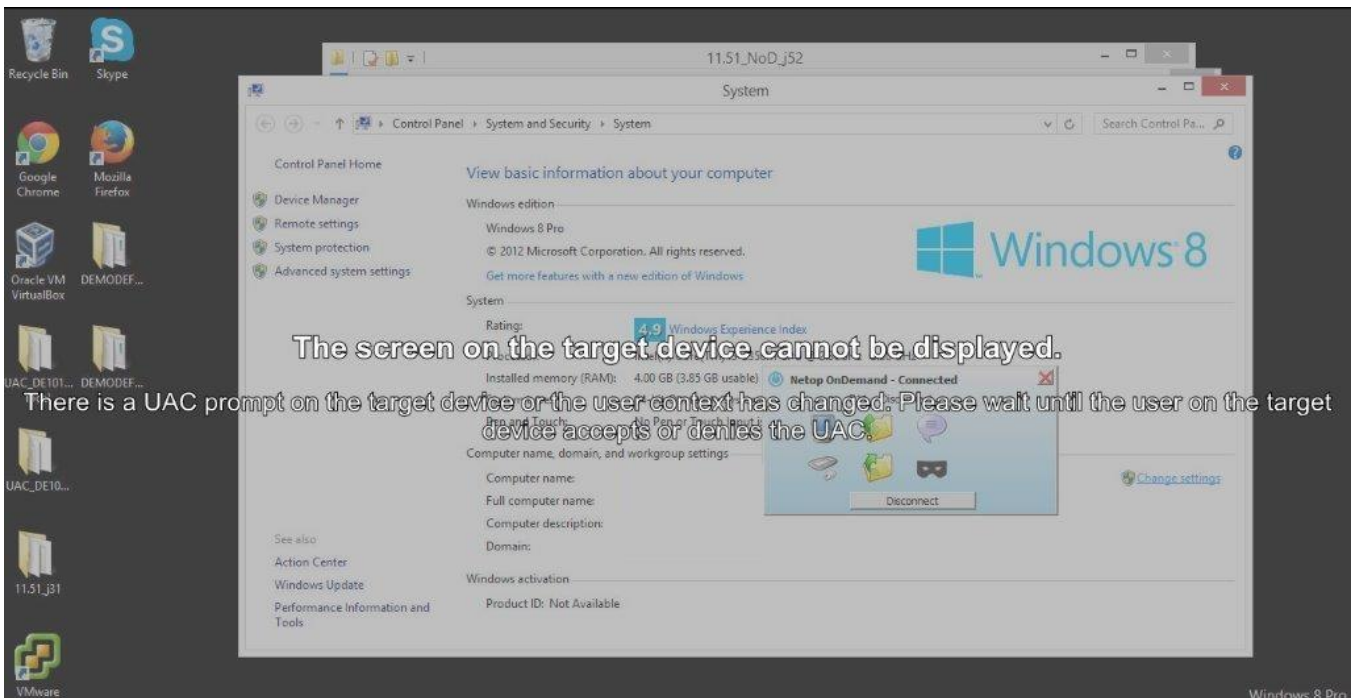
Recycle Bin
Skype
Google Chrome
Mozilla Firefox
Oracle VM VirtualBox
DEMODEF...
UAC_DE101...
DEMODEF...
UAC_DE10...
11.51_j31
VMware

11.51_NoD_j52

System

Control Panel › System and Security › System
Search Control Pa...

Control Panel Home
Device Manager
Remote settings
System protection
Advanced system settings

View basic information about your computer
Windows edition
Windows 8 Pro
© 2012 Microsoft Corporation. All rights reserved.
Get more features with a new edition of Windows
Windows 8
System
Rating:
4.9 Windows Experience Index

The screen on the target device cannot be displayed.

Installed memory (RAM): 4.00 GB (3.85 GB usable)
Netop OnDemand - Connected

There is a UAC prompt on the target device or the user context has changed. Please wait until the user on the target device accepts or denies the UAC.

Pen and Touch:
Computer name, domain, and workgroup settings
Computer name:
Full computer name:
Computer description:
Domain:
Change settings
Disconnect

See also
Action Center
Windows Update
Performance Information and Tools

Windows activation
Product ID: Not Available

Windows 8 Pro